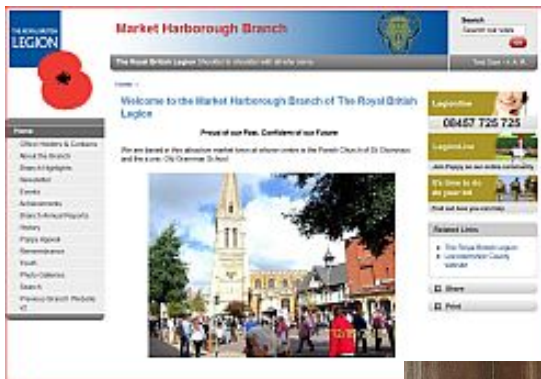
THE ROYAL BRITISH LEGION

Market Harborough Branch

Search
Search our sites

The Royal British Legion Shoulder to shoulder with all who serve

Text Size - A A A

Home >

Welcome to the Market Harborough Branch of The Royal British Legion

Proud of our Past, Confident of our Future

We are based in this attractive market town at whose centre is the Parish Church of St Dionysius and the iconic Old Grammar School

Home
Office Holders & Contacts
About the Branch
Branch Highlights
Newsletter
Events
Achievements
Branch Annual Reports
History
Poppy Appeal
Remembrance
Youth
Photo Galleries
Search
Previous Branch Website

Legionline
08457 725 725

LegionLine

Join Poppy.. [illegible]

It's time to do as your bit

Find out how you can help

Related Links
The Royal British Legion
Leicestershire County website

Share
Print